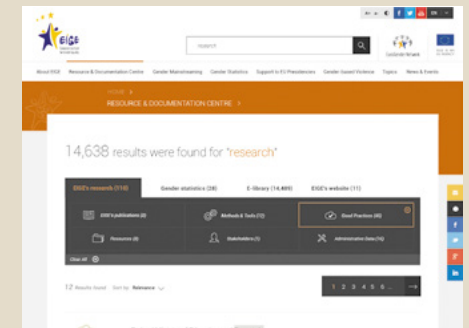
EIGE

research

About EIGE · Resource & Documentation Centre · Gender Mainstreaming · Gender Statistics · Support to EU Presidencies · Gender-based Violence · Topics · News & Events

HOME »
RESOURCE & DOCUMENTATION CENTRE »

14,638 results were found for "research"

| EIGE's research (118) | Gender statistics (28) | E-library (14,489) | EIGE's website (11) |
|---|---|---|---|

EIGE's publications (8)
Methods & Tools (12)
Good Practices (46)
Resources (8)
Stakeholders (1)
Administrative Data (16)

Clear all

12 Results found · Sort by: Relevance

1 2 3 4 5 6 ...